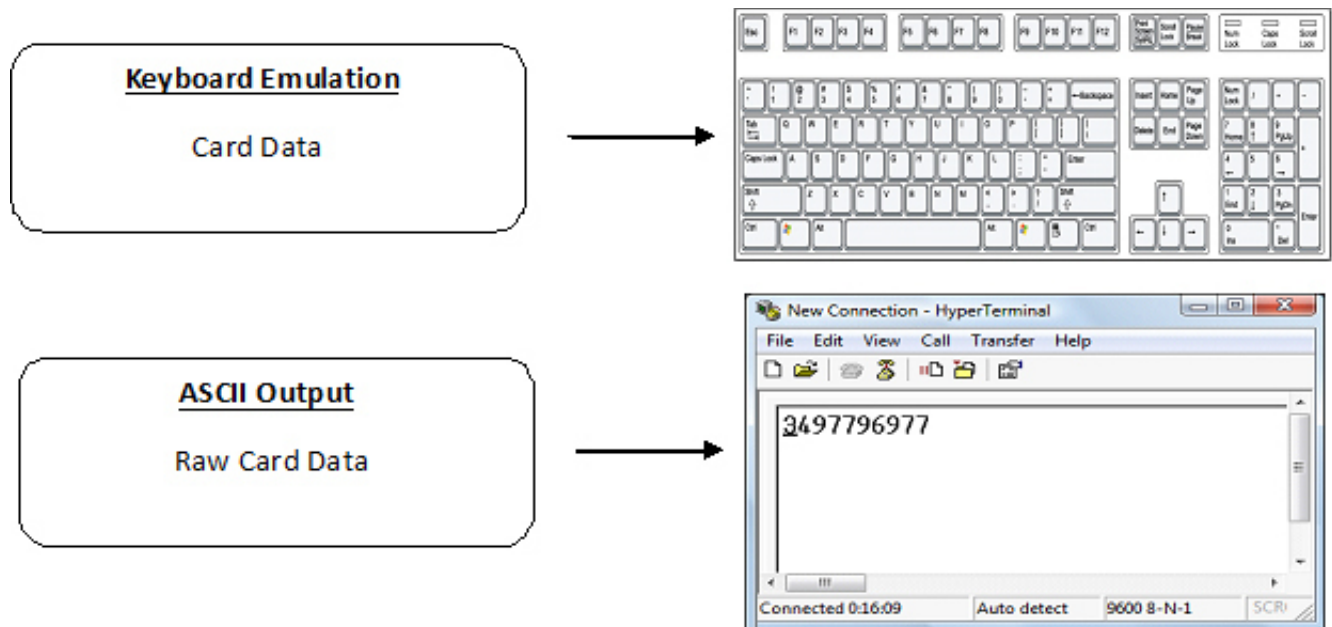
Keyboard Emulation

Card Data

Esc F1 F2 F3 F4 F5 F6 F7 F8 F9 F10 F11 F12 Print Screen SysRq Scroll Lock Pause Break Num Lock Caps Lock Scroll Lock

Backspace Insert Home Page Up Num Lock

Tab Delete End Page Down

Caps Lock Enter

Shift Shift

Ctrl Alt Alt Ctrl Enter

ASCII Output

Raw Card Data

New Connection - HyperTerminal

File Edit View Call Transfer Help

3497796977

Connected 0:16:09 | Auto detect | 9600 8-N-1 | SCR